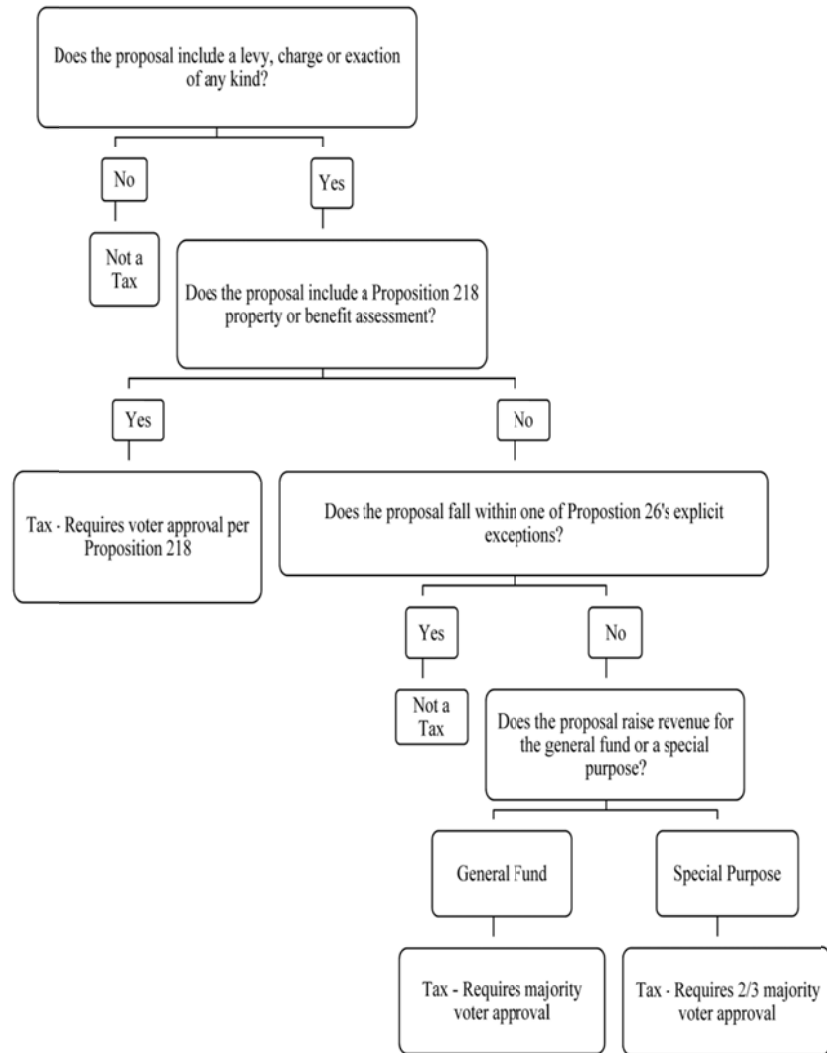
Does the proposal include a levy, charge or exaction of any kind?

No

Yes

Not a Tax

Does the proposal include a Proposition 218 property or benefit assessment?

Yes

No

Tax - Requires voter approval per Proposition 218

Does the proposal fall within one of Propostion 26's explicit exceptions?

Yes

No

Not a Tax

Does the proposal raise revenue for the general fund or a special purpose?

General Fund

Special Purpose

Tax - Requires majority voter approval

Tax - Requires 2/3 majority voter approval